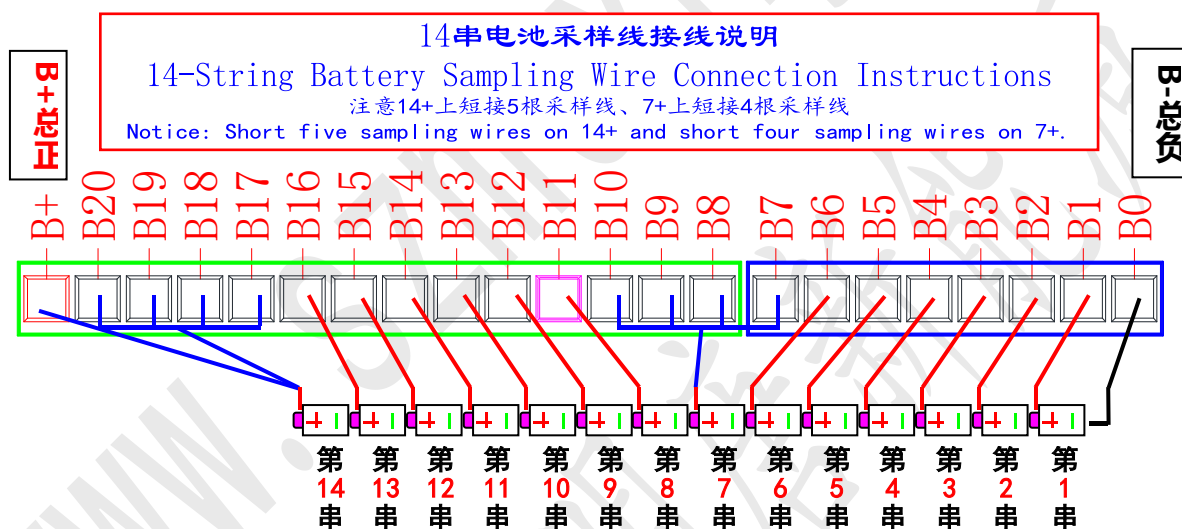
14串电池采样线接线说明
14-String Battery Sampling Wire Connection Instructions
注意14+上短接5根采样线、7+上短接4根采样线
Notice: Short five sampling wires on 14+ and short four sampling wires on 7+.

B+总正

B-总负

B+ B20 B19 B18 B17 B16 B15 B14 B13 B12 B11 B10 B9 B8 B7 B6 B5 B4 B3 B2 B1 B0

第14串 第13串 第12串 第11串 第10串 第9串 第8串 第7串 第6串 第5串 第4串 第3串 第2串 第1串